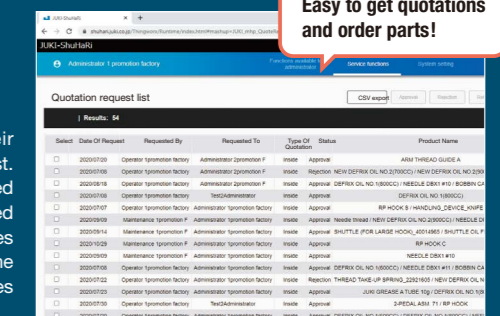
Easy to get quotations and order parts!

JUKI-ShuHaRi

shuhari.juki.co.jp/Thingworx/Runtime/index.html#mashup=JUKI_Infig_Quotati

JUKI-ShuHaRi

Administrator 1 promotion factory

Functions available for administrator

Service functions

System setting

Quotation request list

CSV export

Approval

Rejection

| Results: 54

| Select | Date Of Request | Requested By | Requested To | Type Of Quotation | Status | Product Name |
|---|---|---|---|---|---|---|
| | 2020/07/20 | Operator 1promotion factory | Administrator 2promotion F | Inside | Approval | ARM THREAD GUIDE A |
| | 2020/07/03 | Operator 1promotion factory | Administrator 2promotion F | Inside | Rejection | NEW DEFRIX OIL NO.2(700CC) / NEW DEFRIX OIL NO.2(600 |
| | 2020/08/18 | Operator 1promotion factory | Administrator 2promotion F | Inside | Approval | DEFRIX OIL NO.1(600CC) / NEEDLE DBX1 #10 / BOBBIN CA |
| | 2020/07/08 | Operator 1promotion factory | Test2Administrator | Inside | Approval | DEFRIX OIL NO.1(600CC) |
| | 2020/07/07 | Operator 1promotion factory | Administrator 1promotion factory | Inside | Approval | RP HOOK 5 / HANDLING_DEVICE_KNIFE |
| | 2020/09/09 | Maintenance 1promotion F | Administrator 1promotion factory | Inside | Approval | Needle thread / NEW DEFRIX OIL NO.2(900CC) / NEEDLE D |
| | 2020/09/14 | Maintenance 1promotion F | Administrator 1promotion factory | Inside | Approval | SHUTTLE (FOR LARGE HOOK)_40014965 / SHUTTLE OIL F |
| | 2020/10/29 | Maintenance 1promotion F | Administrator 1promotion factory | Inside | Approval | RP HOOK C |
| | 2020/09/09 | Maintenance 1promotion F | Administrator 1promotion factory | Inside | Approval | NEEDLE DBX1 #10 |
| | 2020/07/08 | Operator 1promotion factory | Administrator 2promotion F | Inside | Approval | DEFRIX OIL NO.1(600CC) / NEEDLE DBX1 #11 / BOBBIN CA |
| | 2020/07/22 | Operator 1promotion factory | Administrator 2promotion F | Inside | Approval | THREAD TAKE-UP SPRING_22921605 / NEW DEFRIX OIL N |
| | 2020/07/03 | Operator 1promotion factory | Administrator 2promotion F | Inside | Approval | JUKI GREASE A TUBE 10g / DEFRIX OIL NO.1(6 |
| | 2020/07/03 | Operator 1promotion factory | Test2Administrator | Inside | Approval | 2-PEDAL ASM. 71 / RP HOOK |

eir
st.
ed
ed
es
ne
es